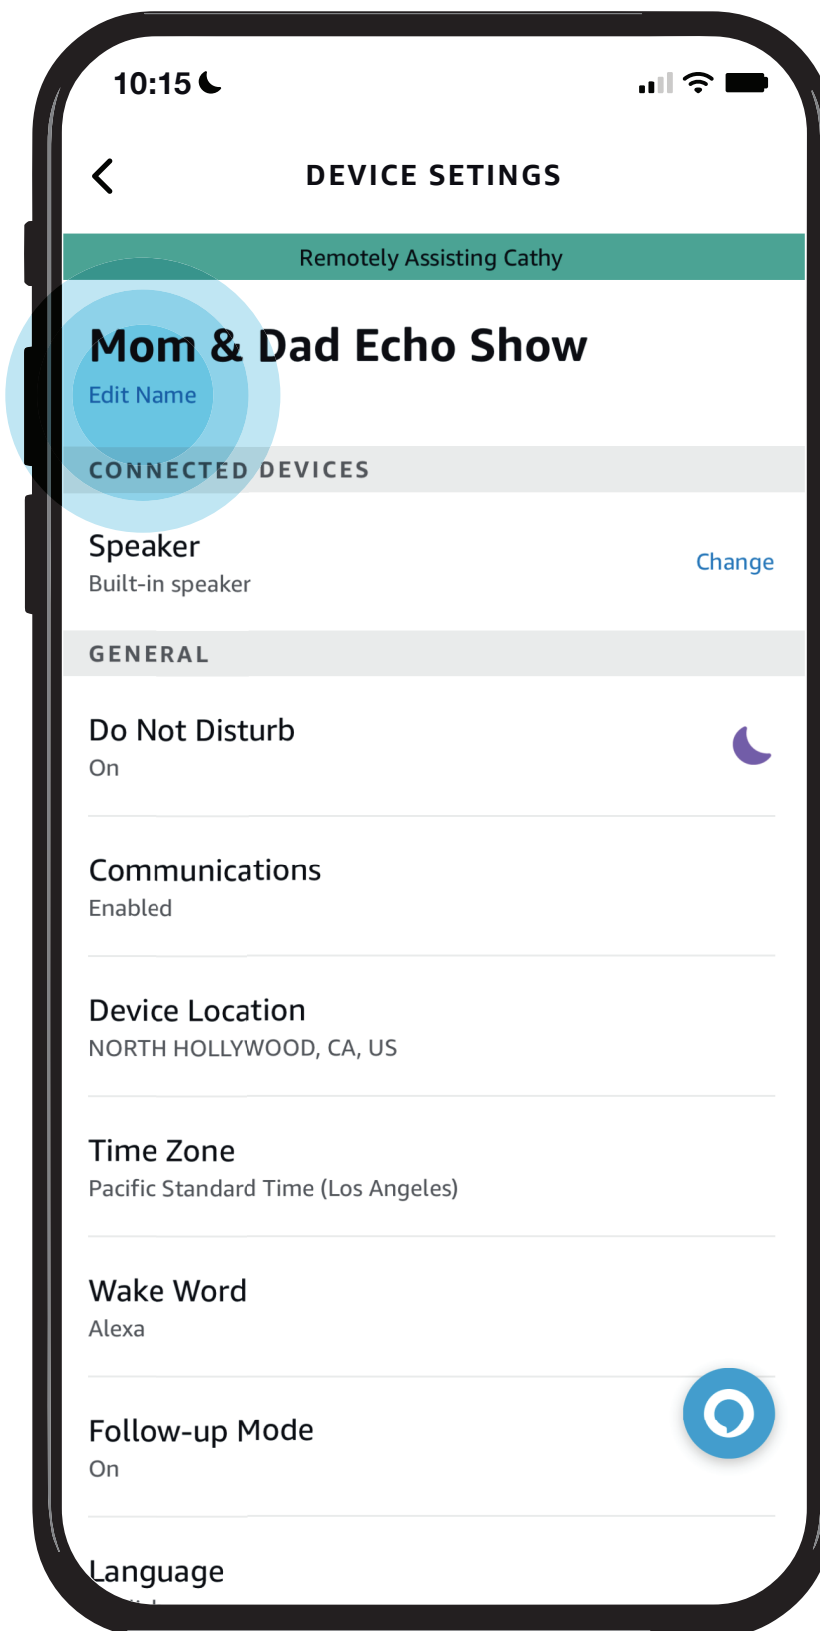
10:15

DEVICE SETINGS

Remotely Assisting Cathy

Mom & Dad Echo Show
Edit Name

CONNECTED DEVICES

Speaker
Built-in speaker
Change

GENERAL

Do Not Disturb
On

Communications
Enabled

Device Location
NORTH HOLLYWOOD, CA, US

Time Zone
Pacific Standard Time (Los Angeles)

Wake Word
Alexa

Follow-up Mode
On

Language
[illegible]